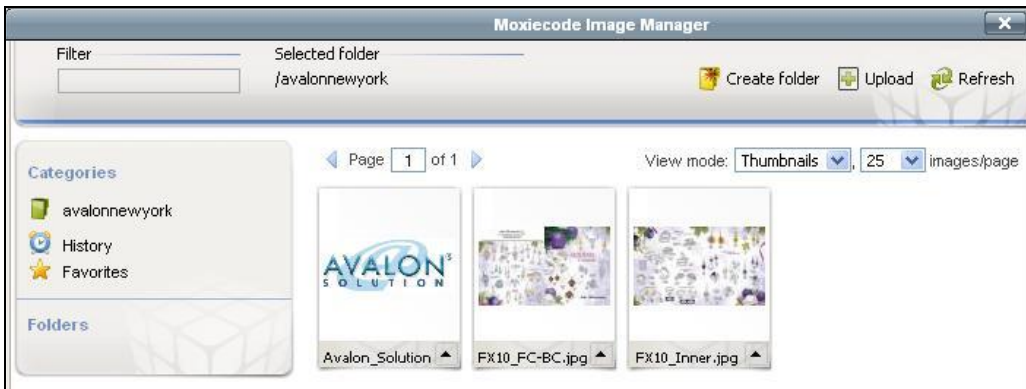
Moxiecode Image Manager

X

Filter

Selected folder
/avalonnewyork

Create folder Upload Refresh

Categories

avalonnewyork

History

Favorites

Folders

Page 1 of 1

View mode: Thumbnails , 25 images/page

AVALON SOLUTION

Avalon_Solution

FX10_FC-BC.jpg

FX10_Inner.jpg